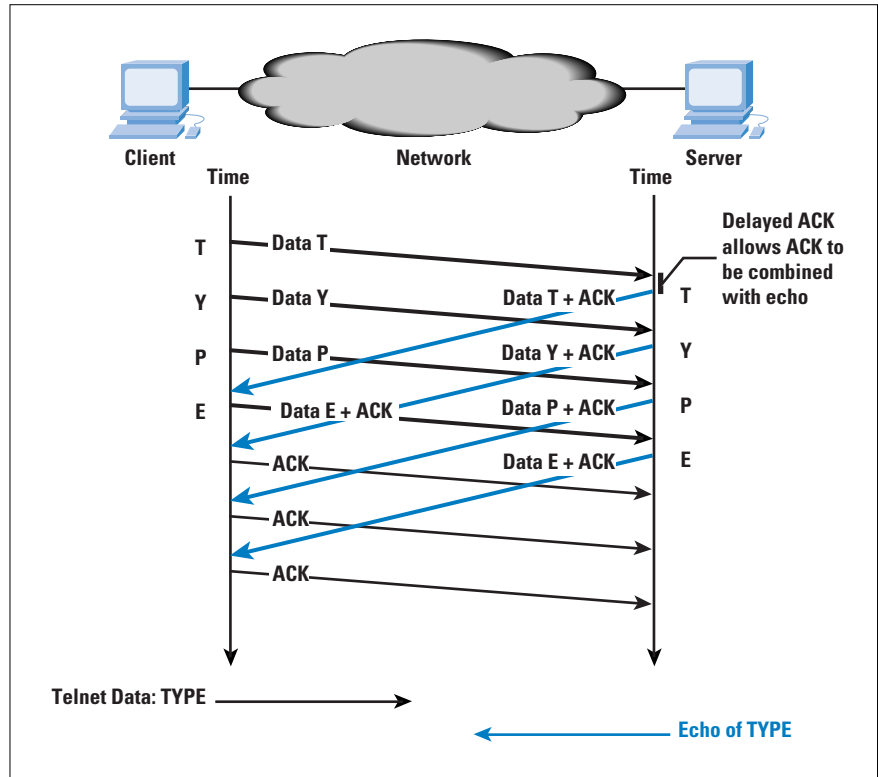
Client

Network

Server

Time

Time

Delayed ACK allows ACK to be combined with echo

T

Data T

Y

Data Y

Data T + ACK

T

P

Data P

Data Y + ACK

Y

E

Data E + ACK

Data P + ACK

P

ACK

Data E + ACK

E

ACK

ACK

Telnet Data: TYPE

Echo of TYPE